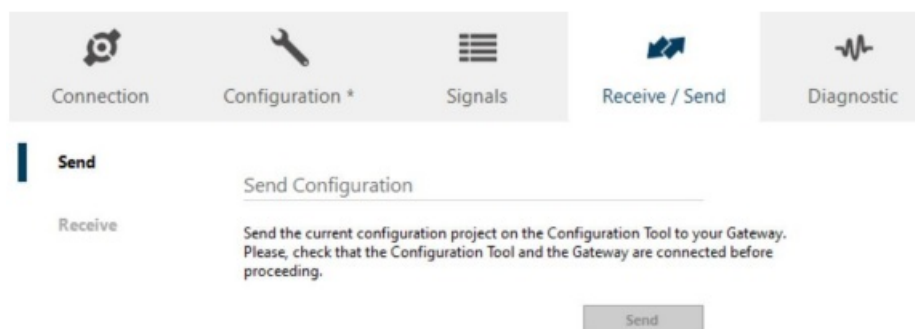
Connection Configuration * Signals Receive / Send Diagnostic

Send

Receive

Send Configuration

Send the current configuration project on the Configuration Tool to your Gateway. Please, check that the Configuration Tool and the Gateway are connected before proceeding.

Send